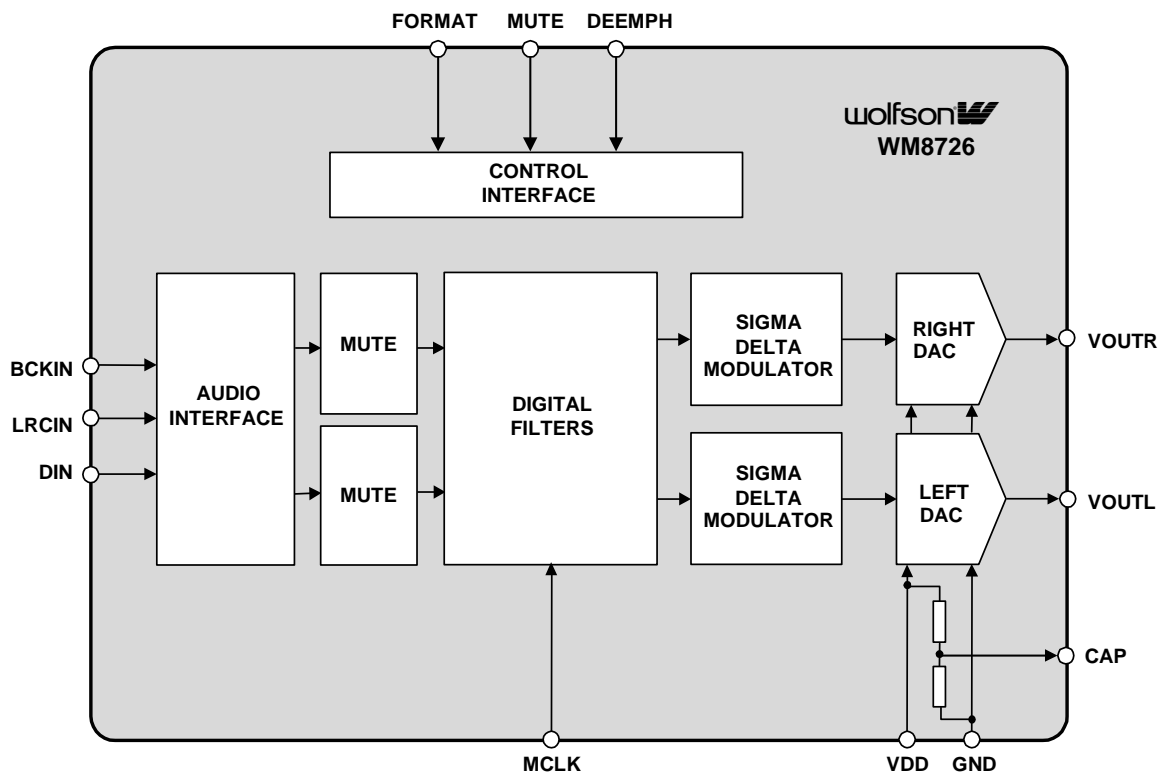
FORMAT MUTE DEEMPH

wolfson

WM8726

CONTROL INTERFACE

BCKIN

LRCIN

DIN

AUDIO INTERFACE

MUTE

MUTE

DIGITAL FILTERS

SIGMA DELTA MODULATOR

SIGMA DELTA MODULATOR

RIGHT DAC

LEFT DAC

VOUTR

VOUTL

CAP

MCLK

VDD GND